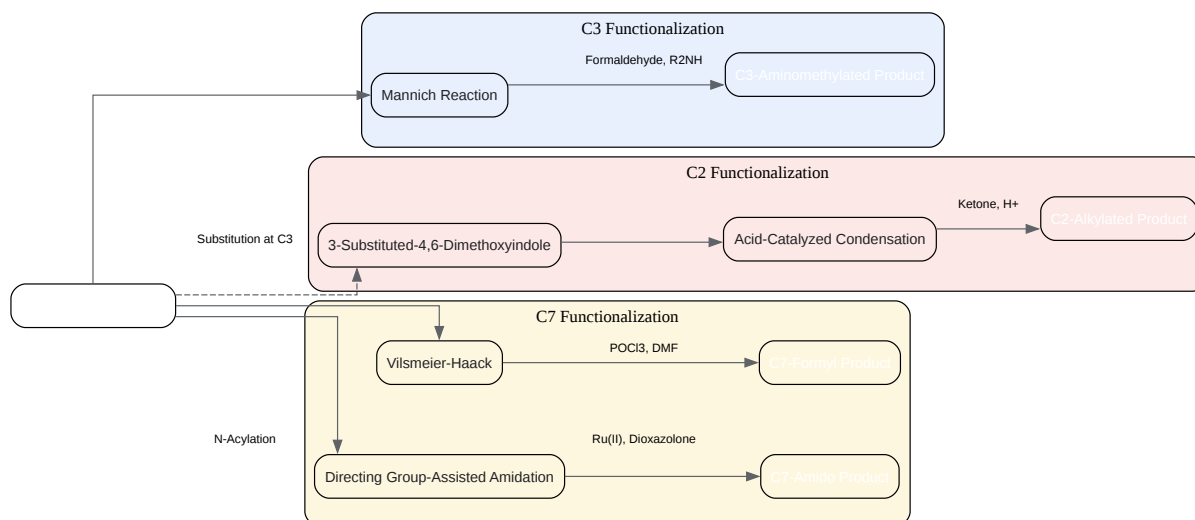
C3 Functionalization

Formaldehyde, R2NH

Mannich Reaction

C3-Aminomethylated Product

C2 Functionalization

Ketone, H+

Substitution at C3

3-Substituted-4,6-Dimethoxyindole

Acid-Catalyzed Condensation

C2-Alkylated Product

C7 Functionalization

POCl3, DMF

Vilsmeier-Haack

C7-Formyl Product

N-Acylation

Ru(II), Dioxazolone

Directing Group-Assisted Amidation

C7-Amide Product